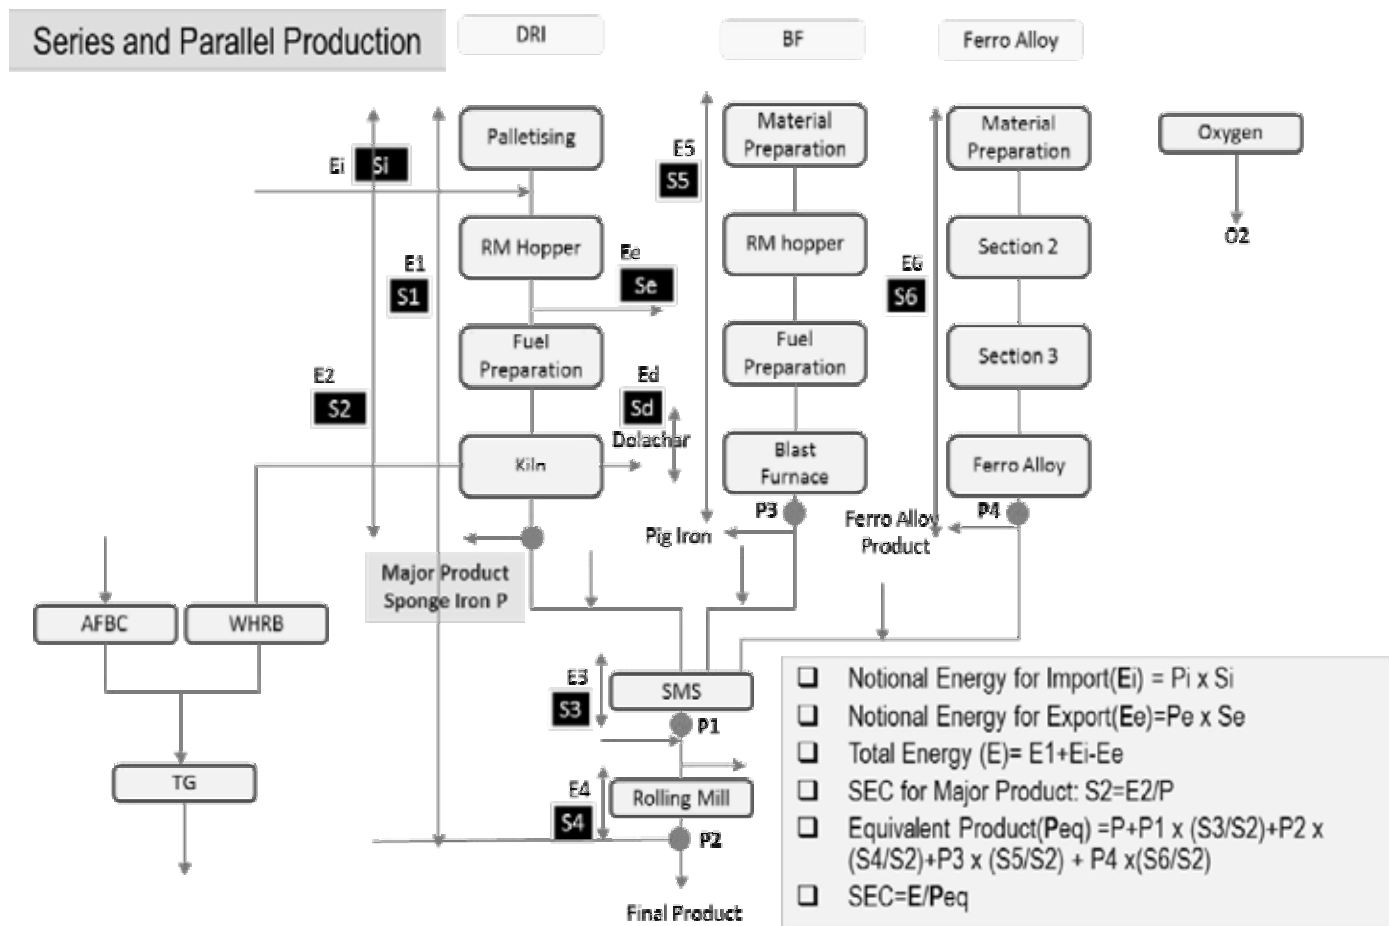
Series and Parallel Production

DRI

BF

Ferro Alloy

Palletising

Ei Si

RM Hopper

E1 S1

Ee Se

Fuel Preparation

E2 S2

Ed Sd

Dolachar

Kiln

Major Product Sponge Iron P

AFBC

WHRB

TG

E5 S5

Material Preparation

RM hopper

Fuel Preparation

Blast Furnace

P3

Pig Iron

E6 S6

Material Preparation

Section 2

Section 3

Ferro Alloy

P4

Ferro Alloy Product

Oxygen

O2

E3 S3

SMS

P1

E4 S4

Rolling Mill

P2

Final Product

❑ Notional Energy for Import(Ei) = Pi x Si
❑ Notional Energy for Export(Ee)=Pe x Se
❑ Total Energy (E)= E1+Ei-Ee
❑ SEC for Major Product: S2=E2/P
❑ Equivalent Product(Peq) =P+P1 x (S3/S2)+P2 x (S4/S2)+P3 x (S5/S2) + P4 x(S6/S2)
❑ SEC=E/Peq